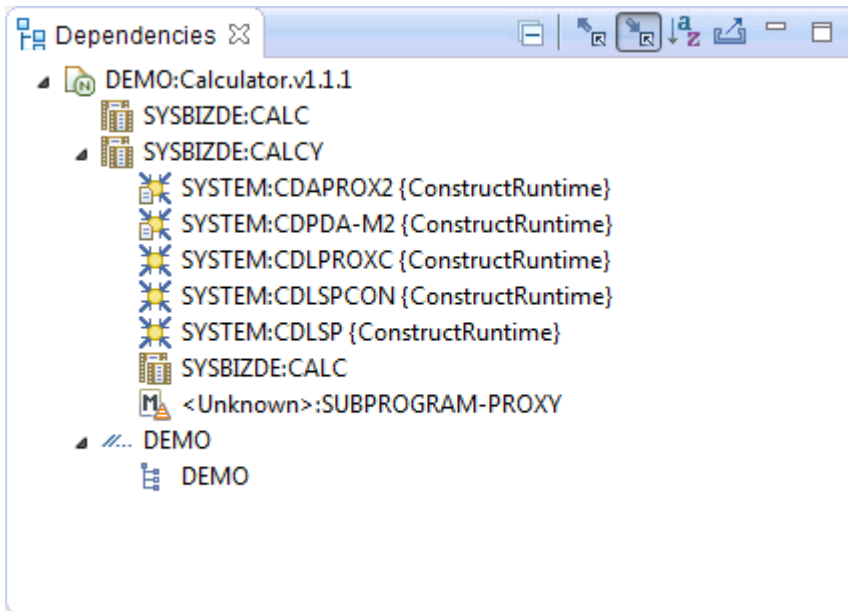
Dependencies

DEMO:Calculator.v1.1.1
SYSBIZDE:CALC
SYSBIZDE:CALCY
SYSTEM:CDAPROX2 {ConstructRuntime}
SYSTEM:CDPDA-M2 {ConstructRuntime}
SYSTEM:CDLPROXC {ConstructRuntime}
SYSTEM:CDLSPCON {ConstructRuntime}
SYSTEM:CDLSP {ConstructRuntime}
SYSBIZDE:CALC
<Unknown>:SUBPROGRAM-PROXY
DEMO
DEMO